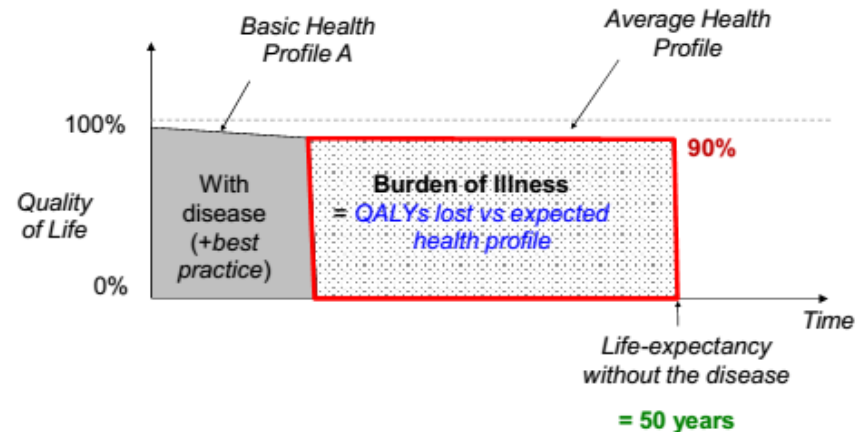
Basic Health Profile A

Average Health Profile

100%

90%

Quality of Life

With disease (+best practice)

Burden of Illness
= QALYs lost vs expected health profile

0%

Time

Life-expectancy without the disease

= 50 years